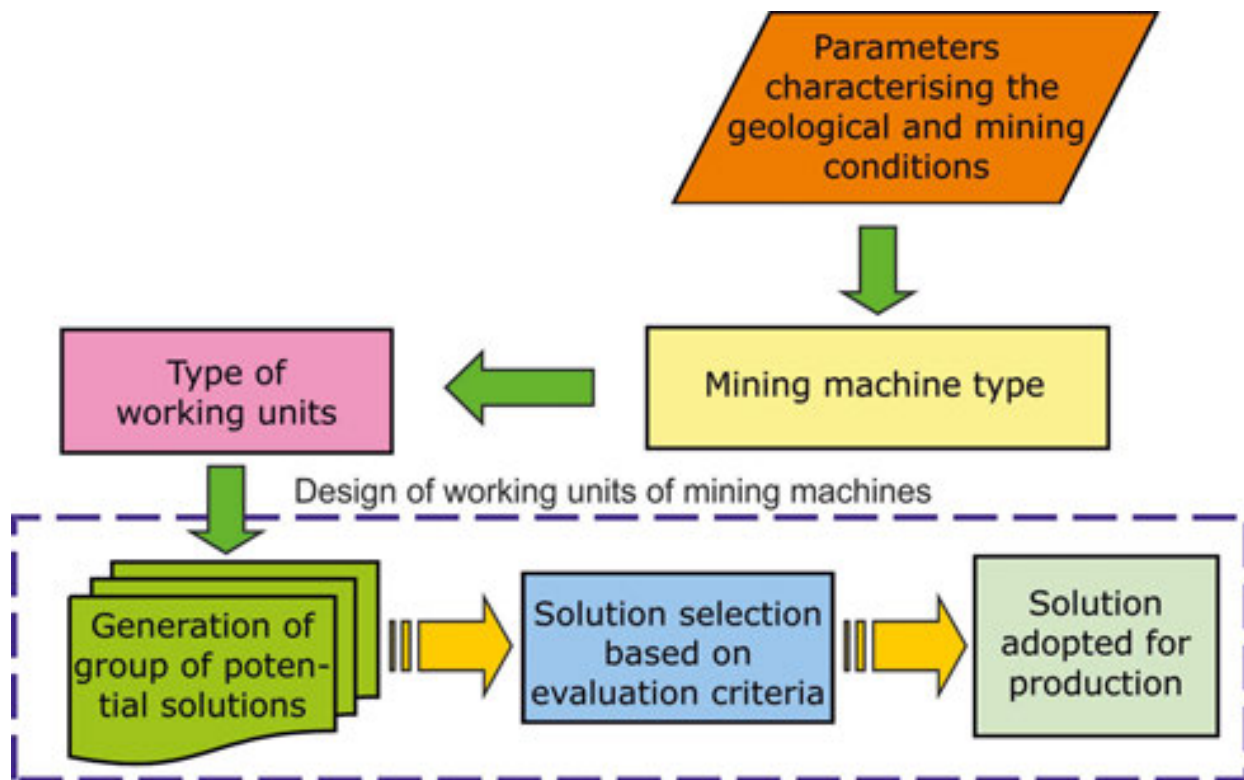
Parameters characterising the geological and mining conditions

Mining machine type

Type of working units

Design of working units of mining machines

Generation of group of potential solutions

Solution selection based on evaluation criteria

Solution adopted for production